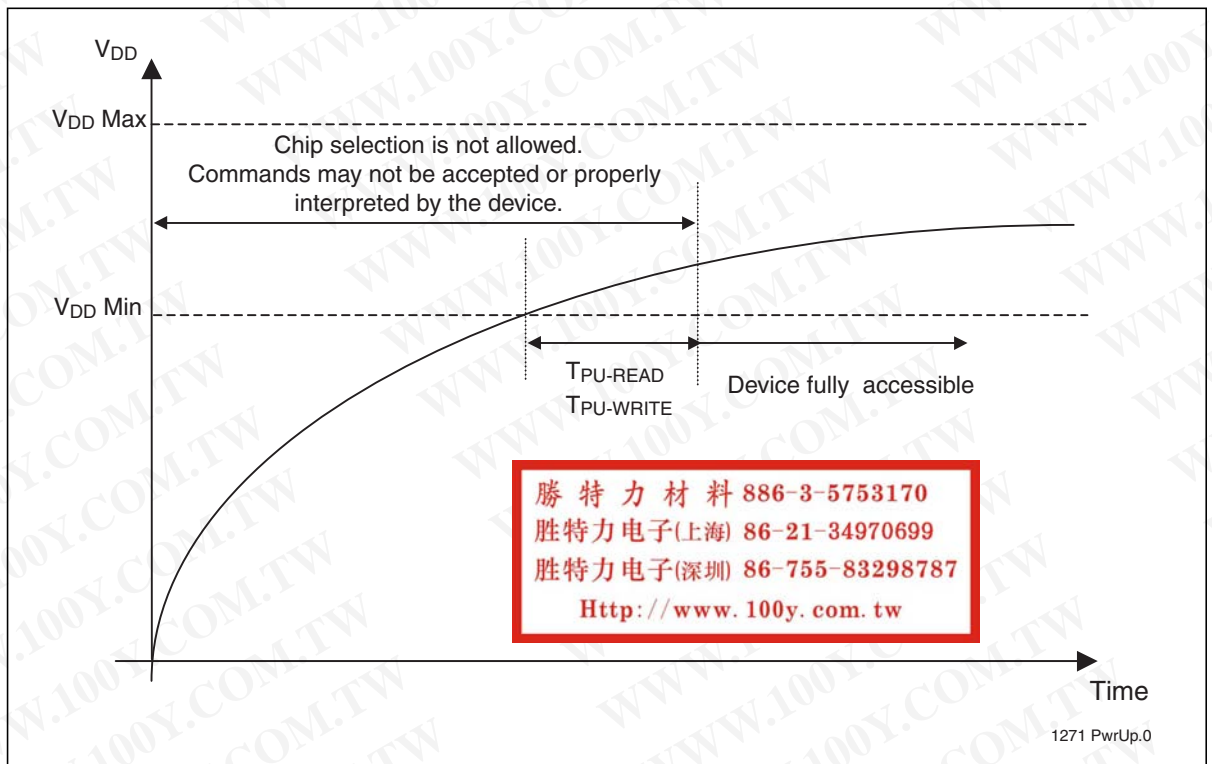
$V_{DD}$

$V_{DD}$ Max

Chip selection is not allowed. Commands may not be accepted or properly interpreted by the device.

$V_{DD}$ Min

$T_{PU-READ}$
$T_{PU-WRITE}$

Device fully accessible

勝 特 力 材 料 886-3-5753170
胜特力电子(上海) 86-21-34970699
胜特力电子(深圳) 86-755-83298787
Http://www.100y.com.tw

Time

1271 PwrUp.0

WWW.100Y.COM.TW